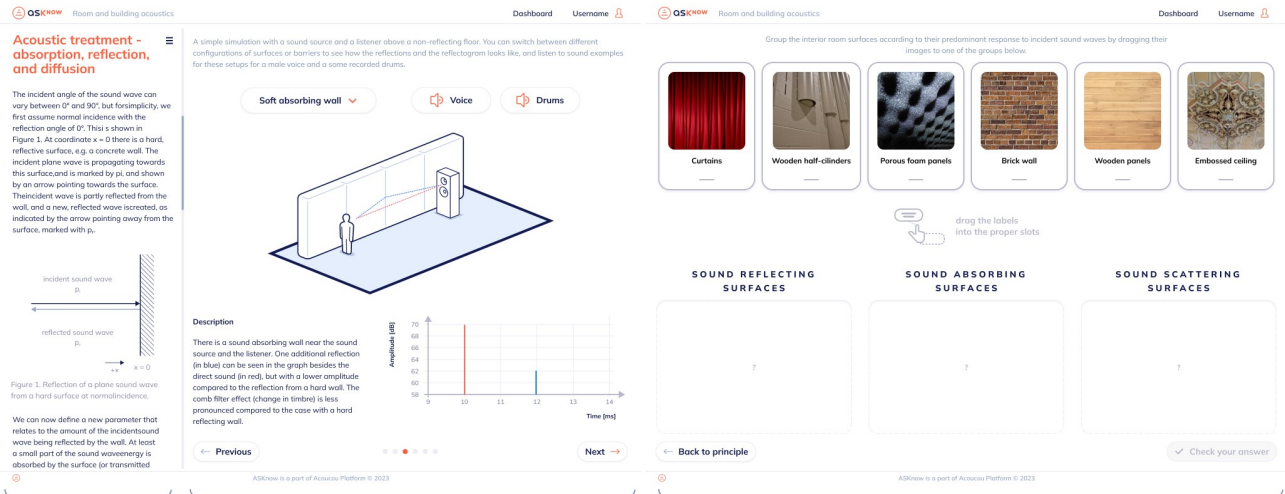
ASKnow Room and building acoustics

Dashboard Username

Acoustic treatment - absorption, reflection, and diffusion

The incident angle of the sound wave can vary between 0° and 90°, but forsimplicity, we first assume normal incidence with the reflection angle of 0°. Thisi s shown in Figure 1. At coordinate x = 0 there is a hard, reflective surface, e.g. a concrete wall. The incident plane wave is propagating towards this surface,and is marked by pi, and shown by an arrow pointing towards the surface. Theincident wave is partly reflected from the wall, and a new, reflected wave iscreated, as indicated by the arrow pointing away from the surface, marked with $p_r$.

incident sound wave $p_i$

reflected sound wave $p_r$

+x

x = 0

Figure 1. Reflection of a plane sound wave from a hard surface at normalincidence.

We can now define a new parameter that relates to the amount of the incidentsound wave being reflected by the wall. At least a small part of the sound waveenergy is absorbed by the surface (or transmitted

A simple simulation with a sound source and a listener above a non-reflecting floor. You can switch between different configurations of surfaces or barriers to see how the reflections and the reflectogram looks like, and listen to sound examples for these setups for a male voice and a some recorded drums.

Soft absorbing wall

Voice

Drums

Description

There is a sound absorbing wall near the sound source and the listener. One additional reflection (in blue) can be seen in the graph besides the direct sound (in red), but with a lower amplitude compared to the reflection from a hard wall. The comb filter effect (change in timbre) is less pronounced compared to the case with a hard reflecting wall.

Amplitude [dB]

70
68
66
64
62
60
58

9 10 11 12 13 14

Time [ms]

Previous

Next

ASKnow is a part of Acoucou Platform © 2023

ASKnow Room and building acoustics

Dashboard Username

Group the interior room surfaces according to their predominant response to incident sound waves by dragging their images to one of the groups below.

Curtains

Wooden half-cilinders

Porous foam panels

Brick wall

Wooden panels

Embossed ceiling

drag the labels into the proper slots

SOUND REFLECTING SURFACES

SOUND ABSORBING SURFACES

SOUND SCATTERING SURFACES

?

?

?

Back to principle

Check your answer

ASKnow is a part of Acoucou Platform © 2023